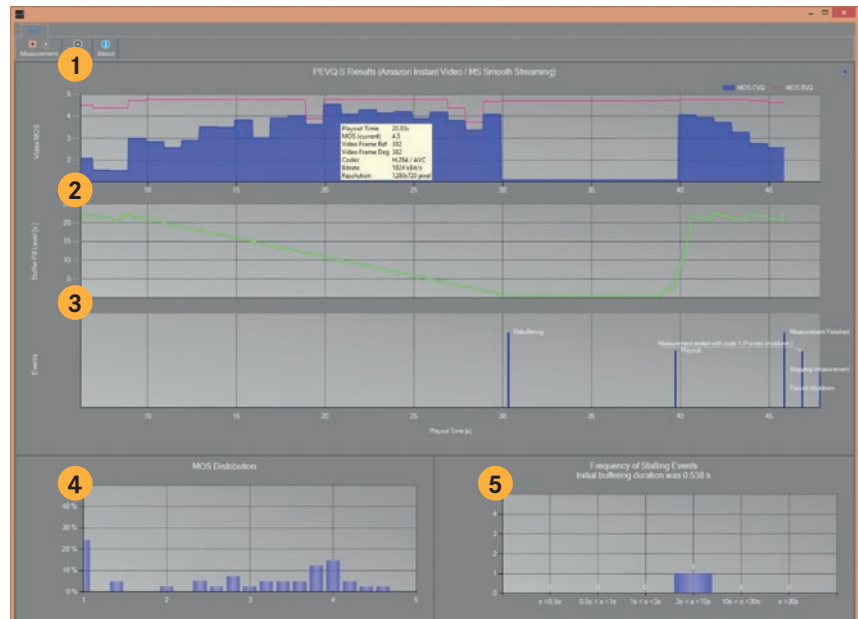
Measurement About

1

PEVQ-S Results (Amazon Instant Video / MS Smooth Streaming)

MOS CVQ MOS BVQ

Video MOS

5
4
3
2

| Playout Time | 20.83s |
|---|---|
| MOS (current) | 4.3 |
| Video Frame Ref. | 382 |
| Video Frame Deg. | 382 |
| Codec | H.264 / AVC |
| Bitrate | 1824 kbit/s |
| Resolution | 1280x720 pixel |

10 15 20 25 30 35 40 45

2

Buffer Fill Level [s]

20
15
10
5
0

3

Events

Rebuffering

Measurement ended with code 1 (Forced shutdown)
Playout

Measurement Finished

Stopping Measurement

Forced shutdown

10 15 20 25 30 35 40 45

Playout Time [s]

4

MOS Distribution

40 %
30 %
25 %
15 %
10 %
0 %

1 2 3 4 5

5

Frequency of Stalling Events
Initial buffering duration was 0.538 s

4
3
2
1
0

x<0.5s 0.5s<x<1s 1s<x<3s 3s<x<10s 10s<x<30s x>30s